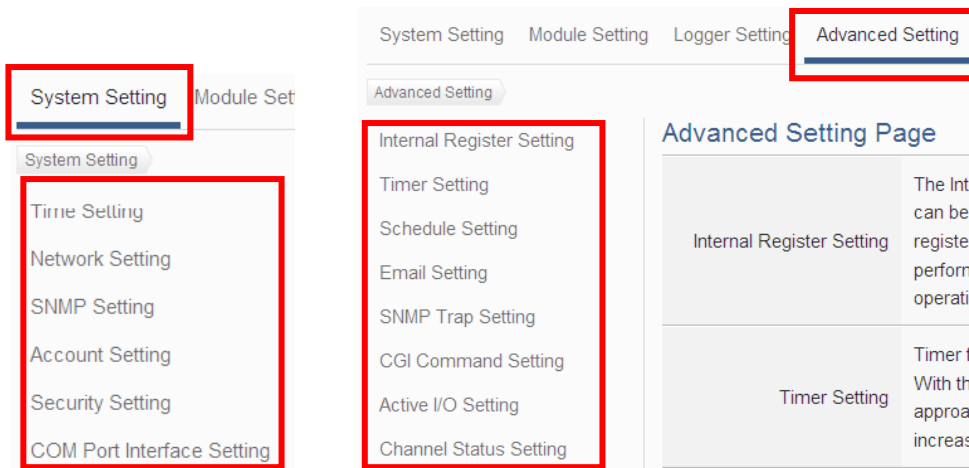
System Setting Module Set

System Setting

Time Setting

Network Setting

SNMP Setting

Account Setting

Security Setting

COM Port Interface Setting

System Setting Module Setting Logger Setting Advanced Setting

Advanced Setting

Internal Register Setting

Timer Setting

Schedule Setting

Email Setting

SNMP Trap Setting

CGI Command Setting

Active I/O Setting

Channel Status Setting

Advanced Setting Page

| | |
|---|---|
| Internal Register Setting | The Int can be registe perforn operati |
| Timer Setting | Timer f With th approa increas |